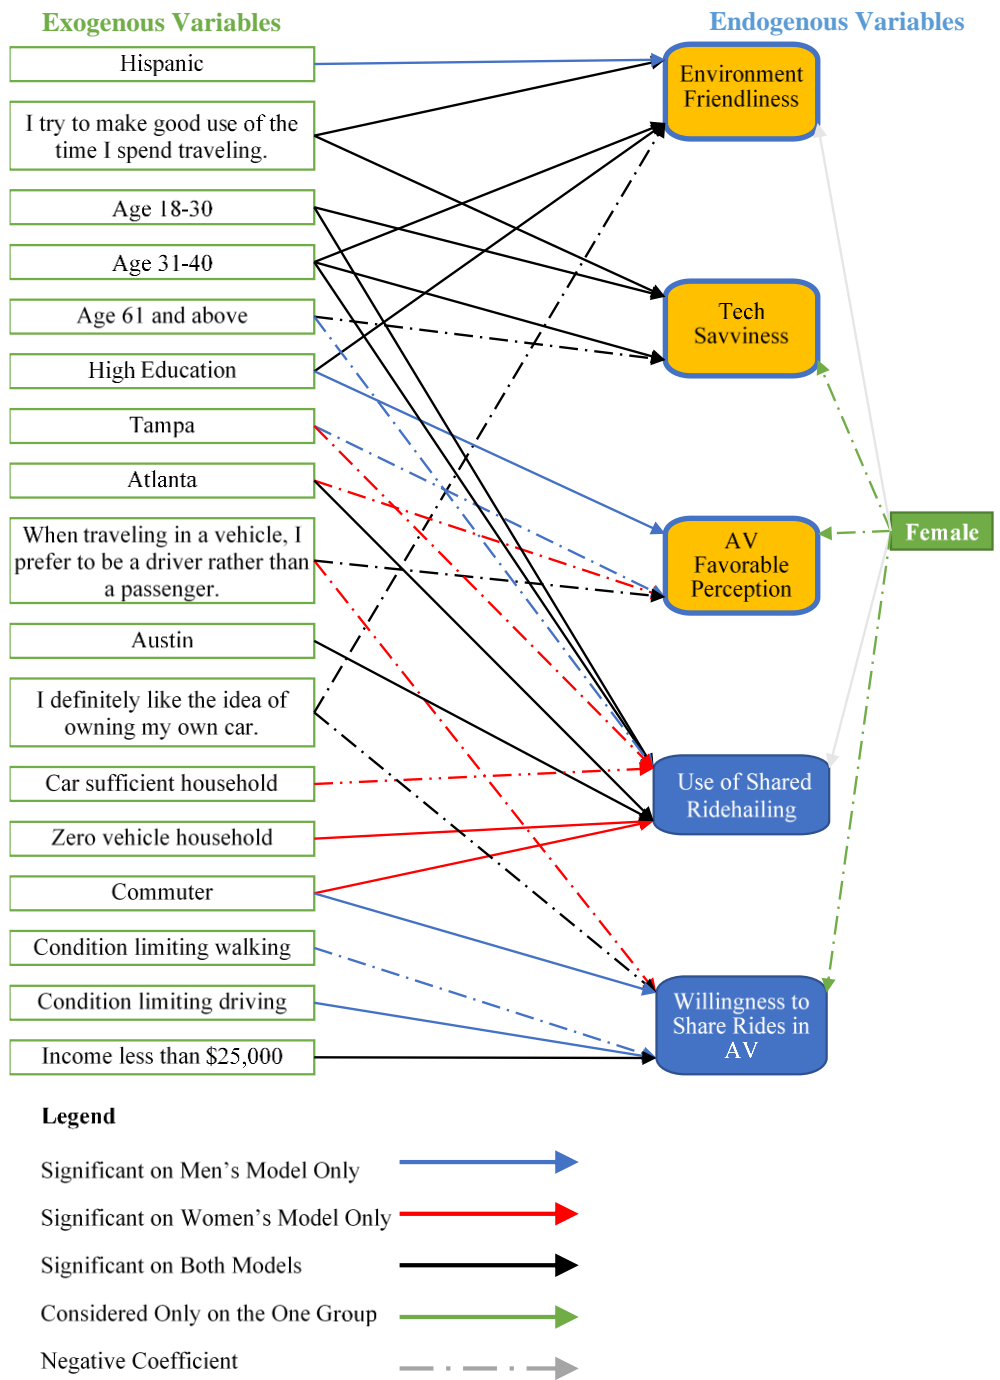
Exogenous Variables

Endogenous Variables

Hispanic

I try to make good use of the time I spend traveling.

Age 18-30

Age 31-40

Age 61 and above

High Education

Tampa

Atlanta

When traveling in a vehicle, I prefer to be a driver rather than a passenger.

Austin

I definitely like the idea of owning my own car.

Car sufficient household

Zero vehicle household

Commuter

Condition limiting walking

Condition limiting driving

Income less than $25,000

Environment Friendliness

Tech Savviness

AV Favorable Perception

Use of Shared Ridehailing

Willingness to Share Rides in AV

Female

Legend

Significant on Men's Model Only

Significant on Women's Model Only

Significant on Both Models

Considered Only on the One Group

Negative Coefficient